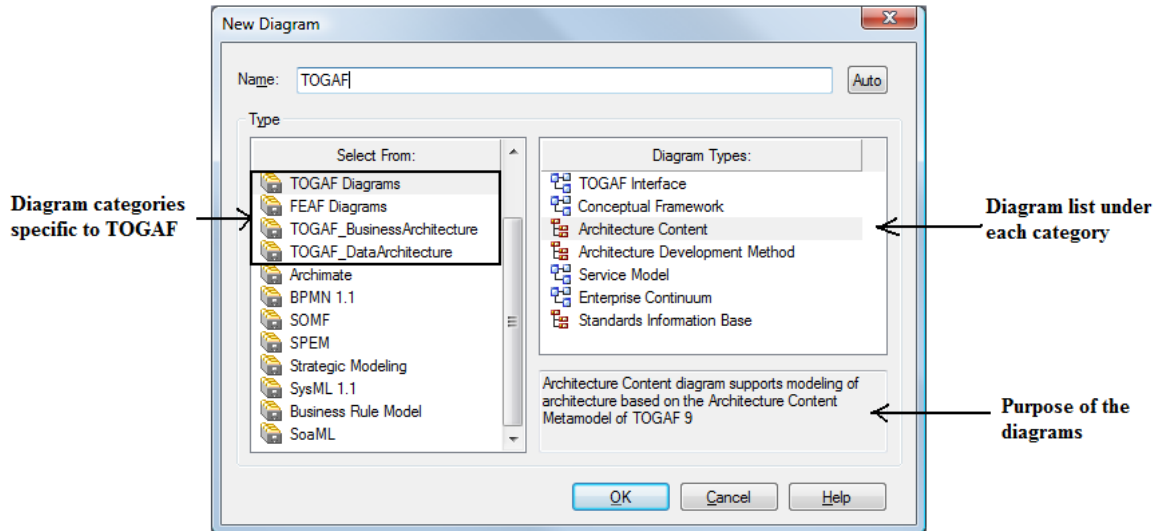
New Diagram

Name: TOGAF

Auto

Type

Select From:

TOGAF Diagrams
FEAF Diagrams
TOGAF_BusinessArchitecture
TOGAF_DataArchitecture
Archimate
BPMN 1.1
SOMF
SPEM
Strategic Modeling
SysML 1.1
Business Rule Model
SoaML

Diagram Types:

TOGAF Interface
Conceptual Framework
Architecture Content
Architecture Development Method
Service Model
Enterprise Continuum
Standards Information Base

Architecture Content diagram supports modeling of architecture based on the Architecture Content Metamodel of TOGAF 9

OK
Cancel
Help

Diagram categories specific to TOGAF

Diagram list under each category

Purpose of the diagrams